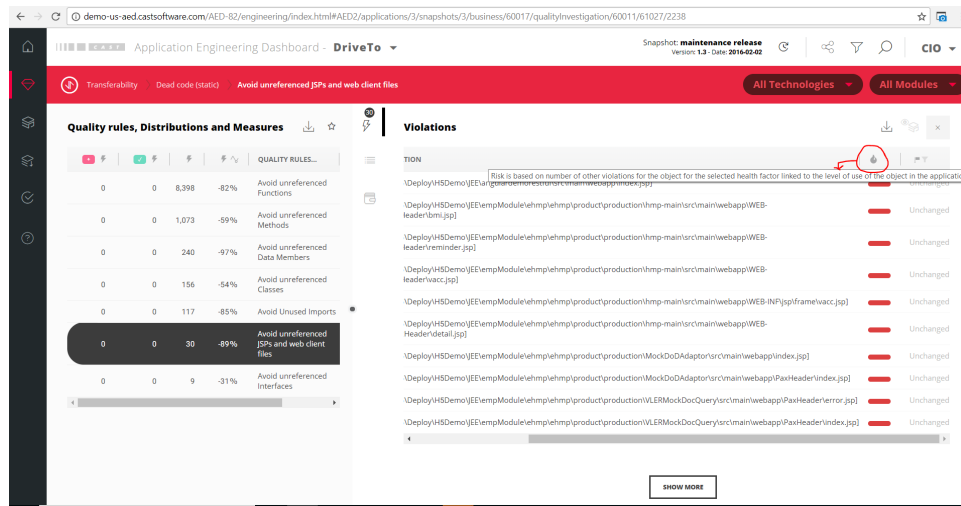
demo-us-aed.castsoftware.com/AED-82/engineering/index.html#AED2/applications/3/snapshots/3/business/60017/qualityInvestigation/60011/61027/2238

CAST Application Engineering Dashboard - DriveTo

Snapshot: maintenance release
Version: 1.3 - Date: 2016-02-02

CIO

Transferability Dead code (static) Avoid unreferenced JSPs and web client files

All Technologies All Modules

Quality rules, Distributions and Measures

Violations

QUALITY RULES...

| | | | | QUALITY RULES... |
|---|---|---|---|---|
| 0 | 0 | 8,398 | -82% | Avoid unreferenced Functions |
| 0 | 0 | 1,073 | -59% | Avoid unreferenced Methods |
| 0 | 0 | 240 | -97% | Avoid unreferenced Data Members |
| 0 | 0 | 156 | -54% | Avoid unreferenced Classes |
| 0 | 0 | 117 | -85% | Avoid Unused Imports |
| 0 | 0 | 30 | -89% | Avoid unreferenced JSPs and web client files |
| 0 | 0 | 9 | -31% | Avoid unreferenced Interfaces |

TION

Risk is based on number of other violations for the object for the selected health factor linked to the level of use of the object in the applicatio

\Deploy\H5Demo\JEE\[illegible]\src\main\webapp\index.jsp]
\Deploy\H5Demo\JEE\empModule\ehmp\ehmp\product\production\hmp-main\src\main\webapp\WEB-Header\bmi.jsp] Unchanged
\Deploy\H5Demo\JEE\empModule\ehmp\ehmp\product\production\hmp-main\src\main\webapp\WEB-Header\reminder.jsp] Unchanged
\Deploy\H5Demo\JEE\empModule\ehmp\ehmp\product\production\hmp-main\src\main\webapp\WEB-Header\vacc.jsp] Unchanged
\Deploy\H5Demo\JEE\empModule\ehmp\ehmp\product\production\hmp-main\src\main\webapp\WEB-INF\jsp\frame\vacc.jsp] Unchanged
\Deploy\H5Demo\JEE\empModule\ehmp\ehmp\product\production\hmp-main\src\main\webapp\WEB-Header\detail.jsp] Unchanged
\Deploy\H5Demo\JEE\empModule\ehmp\ehmp\product\production\MockDoDAdaptor\src\main\webapp\index.jsp] Unchanged
\Deploy\H5Demo\JEE\empModule\ehmp\ehmp\product\production\MockDoDAdaptor\src\main\webapp\PaxHeader\index.jsp] Unchanged
\Deploy\H5Demo\JEE\empModule\ehmp\ehmp\product\production\VLERMockDocQuery\src\main\webapp\PaxHeader\error.jsp] Unchanged
\Deploy\H5Demo\JEE\empModule\ehmp\ehmp\product\production\VLERMockDocQuery\src\main\webapp\PaxHeader\index.jsp] Unchanged

SHOW MORE